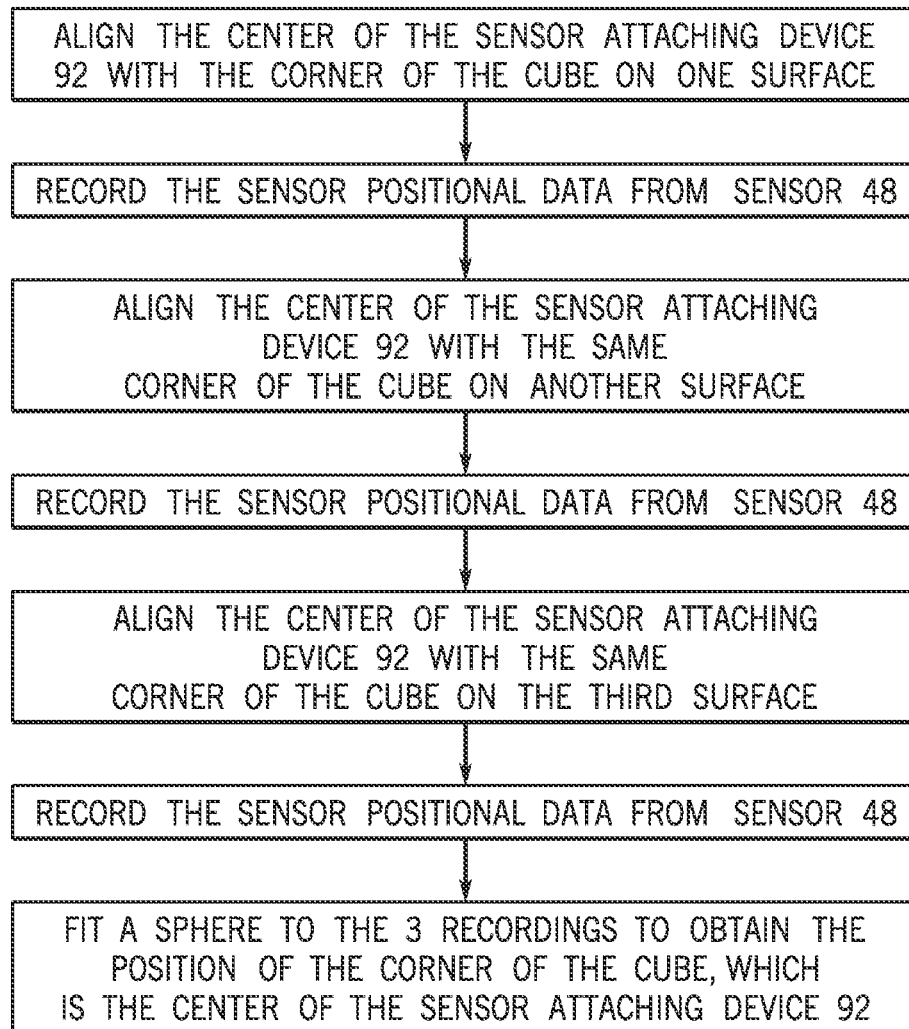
ALIGN THE CENTER OF THE SENSOR ATTACHING DEVICE 92 WITH THE CORNER OF THE CUBE ON ONE SURFACE

RECORD THE SENSOR POSITIONAL DATA FROM SENSOR 48

ALIGN THE CENTER OF THE SENSOR ATTACHING DEVICE 92 WITH THE SAME CORNER OF THE CUBE ON ANOTHER SURFACE

RECORD THE SENSOR POSITIONAL DATA FROM SENSOR 48

ALIGN THE CENTER OF THE SENSOR ATTACHING DEVICE 92 WITH THE SAME CORNER OF THE CUBE ON THE THIRD SURFACE

RECORD THE SENSOR POSITIONAL DATA FROM SENSOR 48

FIT A SPHERE TO THE 3 RECORDINGS TO OBTAIN THE POSITION OF THE CORNER OF THE CUBE, WHICH IS THE CENTER OF THE SENSOR ATTACHING DEVICE 92